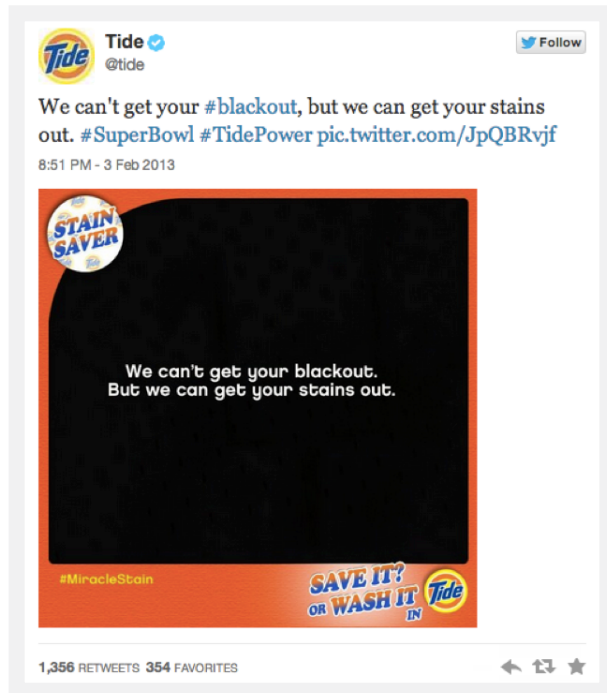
Tide
Tide
@tide

Follow

We can't get your #blackout, but we can get your stains out. #SuperBowl #TidePower pic.twitter.com/JpQBRvjf

8:51 PM - 3 Feb 2013

STAIN SAVER

We can't get your blackout. But we can get your stains out.

#MiracleStain

SAVE IT? OR WASH IT IN Tide

1,356 RETWEETS 354 FAVORITES